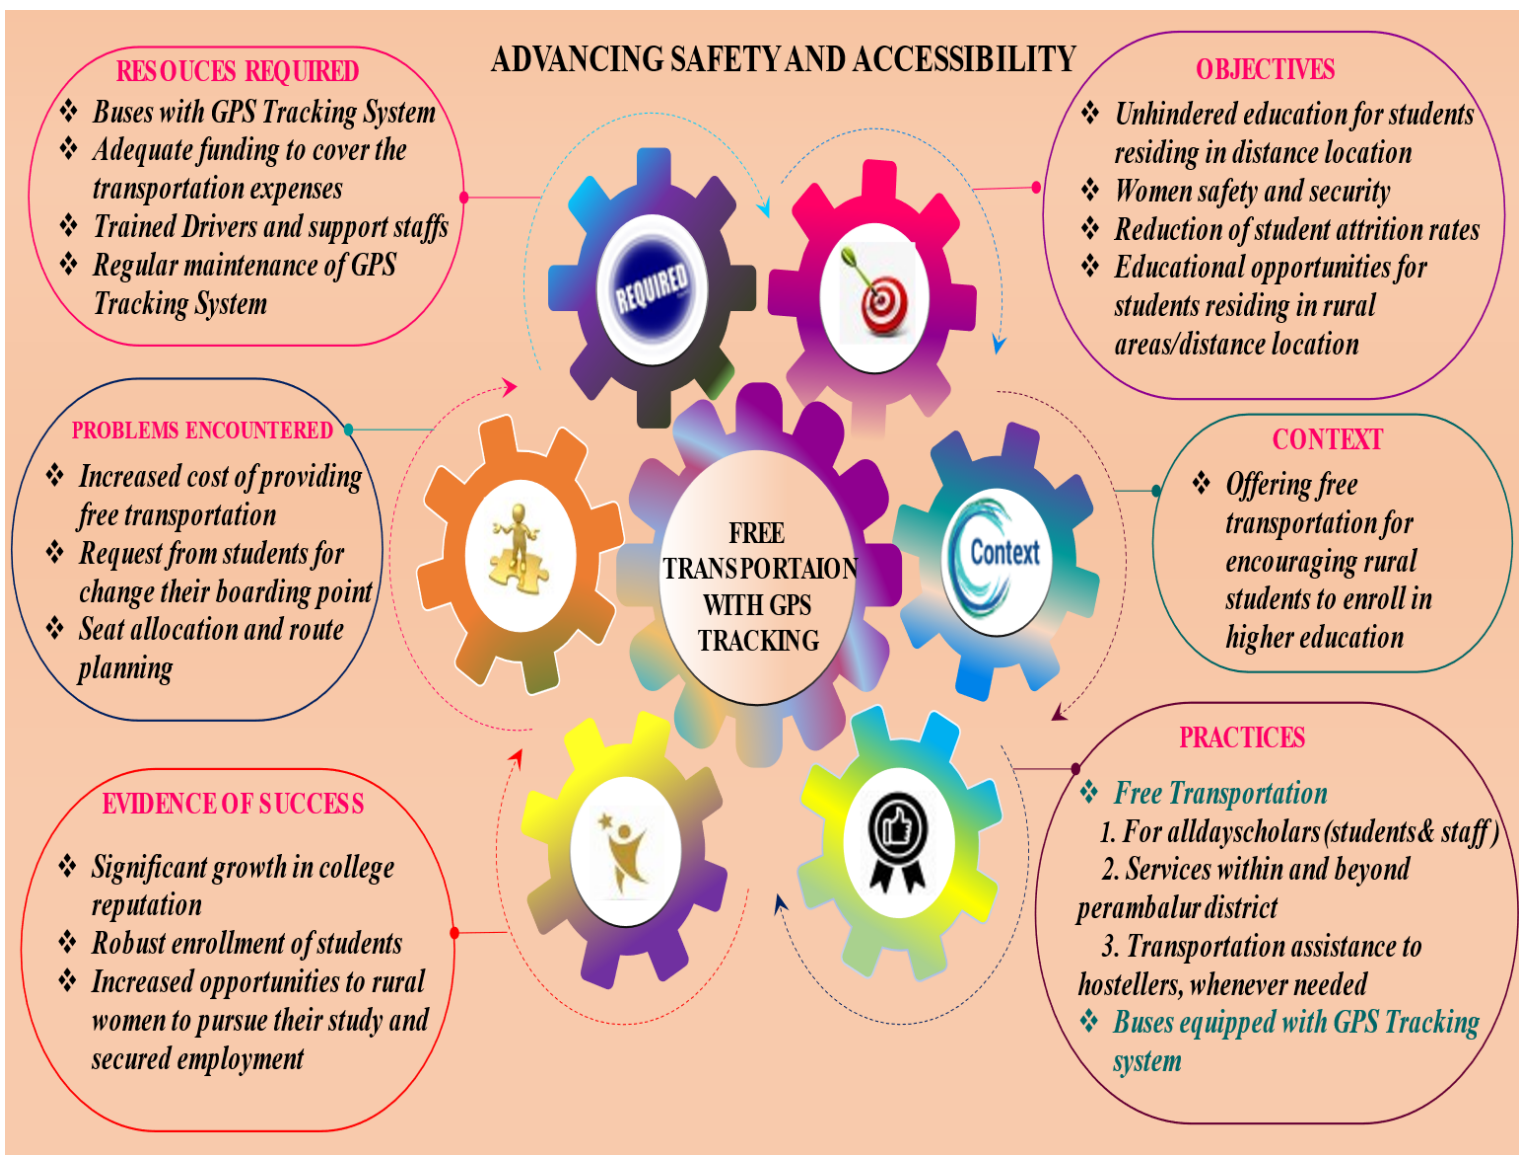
ADVANCING SAFETY AND ACCESSIBILITY

RESOUCES REQUIRED
❖ Buses with GPS Tracking System
❖ Adequate funding to cover the transportation expenses
❖ Trained Drivers and support staffs
❖ Regular maintenance of GPS Tracking System

OBJECTIVES
❖ Unhindered education for students residing in distance location
❖ Women safety and security
❖ Reduction of student attrition rates
❖ Educational opportunities for students residing in rural areas/distance location

REQUIRED

PROBLEMS ENCOUNTERED
❖ Increased cost of providing free transportation
❖ Request from students for change their boarding point
❖ Seat allocation and route planning

FREE TRANSPORTAION WITH GPS TRACKING

Context

CONTEXT
❖ Offering free transportation for encouraging rural students to enroll in higher education

PRACTICES
❖ Free Transportation
1. For alldayscholars (students& staff)
2. Services within and beyond perambalur district
3. Transportation assistance to hostellers, whenever needed
❖ Buses equipped with GPS Tracking system

EVIDENCE OF SUCCESS
❖ Significant growth in college reputation
❖ Robust enrollment of students
❖ Increased opportunities to rural women to pursue their study and secured employment